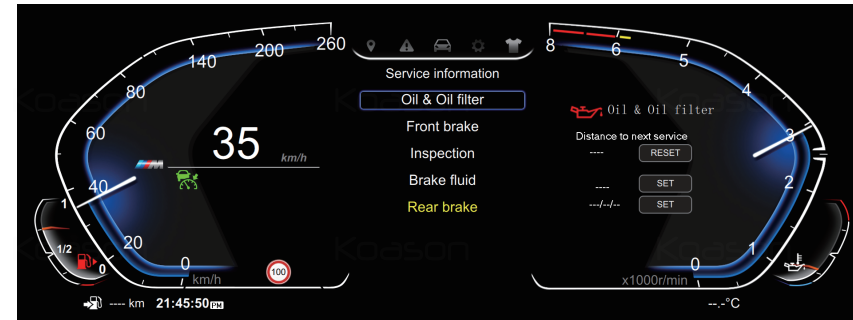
260
200
140
80
60
40
20
0
km/h
1
1/2
0
35
km/h
100
Service information
Oil & Oil filter
Front brake
Inspection
Brake fluid
Rear brake
8
6
5
4
3
2
1
0
x1000r/min
Oil & Oil filter
Distance to next service
----
RESET
----
SET
--/--/--
SET
---- km 21:45:50PM
--.-°C
Koason
Koason
Koason